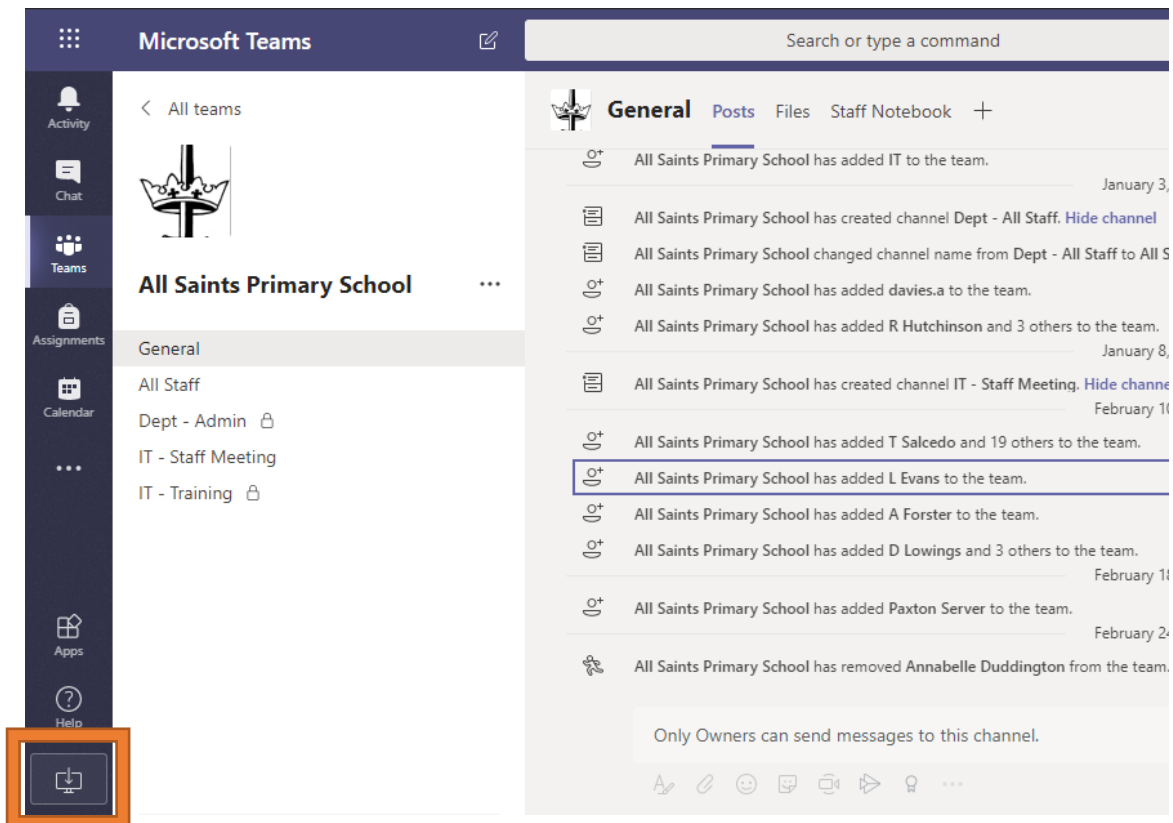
Microsoft Teams

Search or type a command

Activity
Chat
Teams
Assignments
Calendar
...
Apps
Help

< All teams

All Saints Primary School ...

General
All Staff
Dept - Admin
IT - Staff Meeting
IT - Training

General Posts Files Staff Notebook +

All Saints Primary School has added IT to the team.

January 3,

All Saints Primary School has created channel Dept - All Staff. Hide channel

All Saints Primary School changed channel name from Dept - All Staff to All S

All Saints Primary School has added davies.a to the team.

All Saints Primary School has added R Hutchinson and 3 others to the team.

January 8,

All Saints Primary School has created channel IT - Staff Meeting. Hide channe

February 10

All Saints Primary School has added T Salcedo and 19 others to the team.

All Saints Primary School has added L Evans to the team.

All Saints Primary School has added A Forster to the team.

All Saints Primary School has added D Lowings and 3 others to the team.

February 18

All Saints Primary School has added Paxton Server to the team.

February 24

All Saints Primary School has removed Annabelle Duddington from the team.

Only Owners can send messages to this channel.